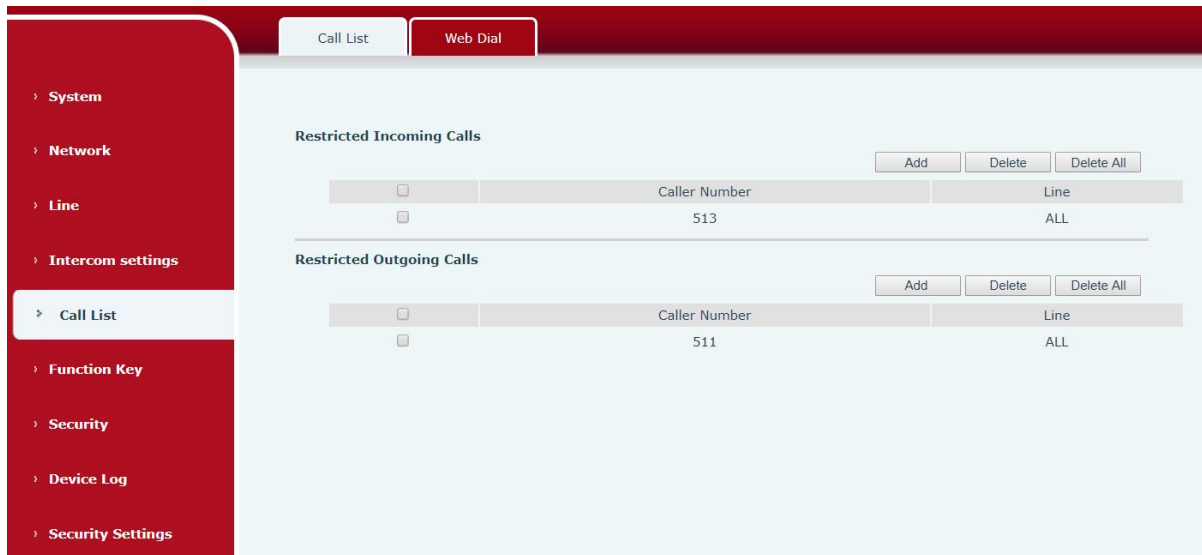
Call List | Web Dial

› System

› Network

› Line

› Intercom settings

› Call List

› Function Key

› Security

› Device Log

› Security Settings

Restricted Incoming Calls

Add | Delete | Delete All

| | Caller Number | Line |
|---|---|---|
| | 513 | ALL |

Restricted Outgoing Calls

Add | Delete | Delete All

| | Caller Number | Line |
|---|---|---|
| | 511 | ALL |